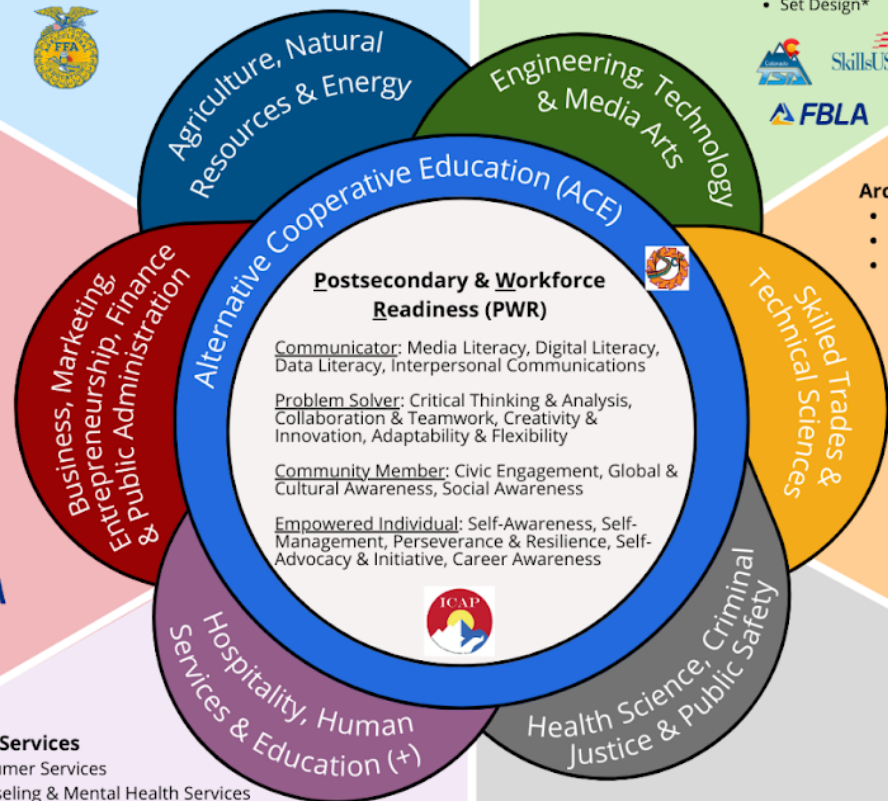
FFA

• Set Design*

TSA

SkillsUS

FBLA

Agriculture, Natural Resources & Energy

Engineering, Technology & Media Arts

Alternative Cooperative Education (ACE)

Postsecondary & Workforce Readiness (PWR)

Communicator: Media Literacy, Digital Literacy, Data Literacy, Interpersonal Communications

Problem Solver: Critical Thinking & Analysis, Collaboration & Teamwork, Creativity & Innovation, Adaptability & Flexibility

Community Member: Civic Engagement, Global & Cultural Awareness, Social Awareness

Empowered Individual: Self-Awareness, Self-Management, Perseverance & Resilience, Self-Advocacy & Initiative, Career Awareness

ICAP

Business, Marketing, Entrepreneurship, Finance & Public Administration

Skilled Trades & Technical Sciences

Hospitality, Human Services & Education (+)

Health Science, Criminal Justice & Public Safety

Arc

•

•

•

Services

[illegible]umer Services

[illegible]seling & Mental Health Services